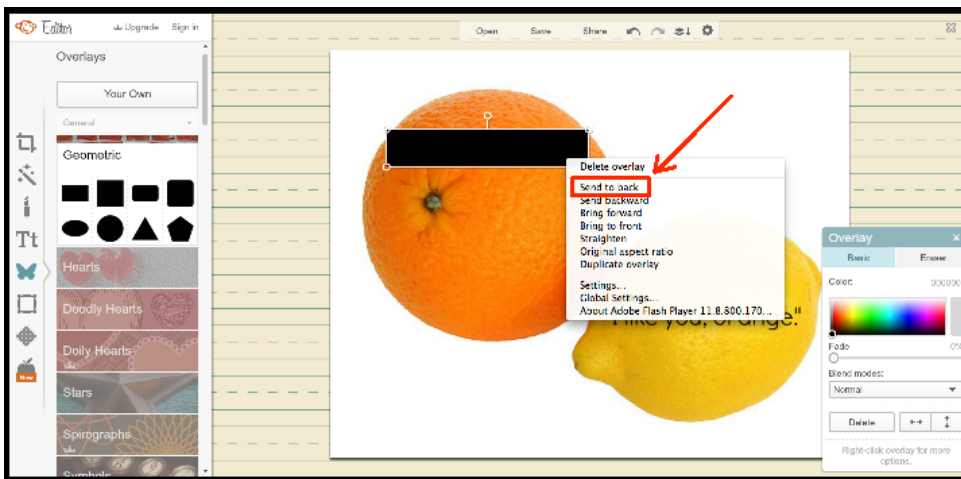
Editor Upgrade Sign in

Open Save Share

Overlays

Your Own

General

Geometric

Hearts

Doodly Hearts

Doily Hearts

Stars

Spirographs

Symbols

Tt

New

Delete overlay

Send to back

Send backward

Bring forward

Bring to front

Straighten

Original aspect ratio

Duplicate overlay

Settings...

Global Settings...

About Adobe Flash Player 11.8.800.170...

"I like you, orange."

Overlay

Basic Eraser

Color: 000000

Fade 0%

Blend modes:

Normal

Delete

Right-click overlay for more options.